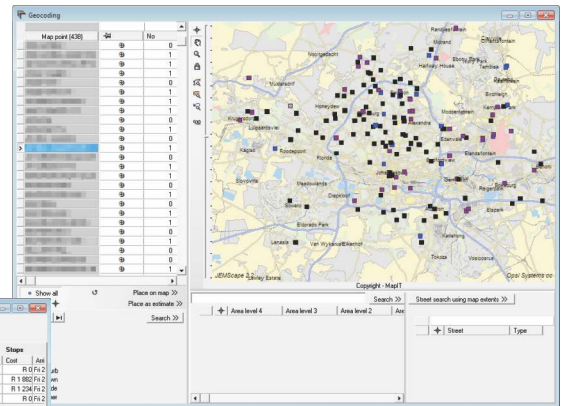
Geocoding

| Map point (438) | | No |
|---|---|---|
| | | 0 |
| | | 1 |
| | | 1 |
| | | 1 |
| | | 0 |
| | | 1 |
| | | 1 |
| | | 0 |
| | | 1 |
| | | 0 |
| | | 0 |
| | | 1 |
| | | 1 |
| | | 1 |
| | | 0 |
| | | 1 |
| | | 0 |
| | | 1 |
| | | 1 |
| | | 0 |
| | | 1 |
| | | 0 |
| | | 1 |
| | | 0 |
| | | 1 |

Show all
Place on map ≫
Place as estimate ≫
Search ≫

Randjesfontein
Midrand
Noordwyk
Ebony Park
Halfway House
Tembisa
Rabie Ridge
Noordhang
Randburg
Honeydew
Kempton Park
Krugersdorp
Alexandra
Roodepoort
Florida
Edenvale
Kagiso
Benoni
Johannesburg
Germiston
Boksburg
Soweto
Dobsonville
Meadowlands
Diepkloof
Eldorado Park
Lenasia
Van Wykspark
Alberton
Katlehong
Vosloorus
Tokoza
Brakpan
JEMScape 2
Copyright - MapIT
Opsi Systems cc

Search ≫
Street search using map extents ≫

| Area level 4 | Area level 3 | Area level 2 | Are |
|---|---|---|---|

| Street | Type |
|---|---|

Stops
| Cost | Arr |
|---|---|
| R 0 | Fri 2 |
| R 1 862 | Fri 2 |
| R 1 234 | Fri 2 |
| R 0 | Fri 2 |